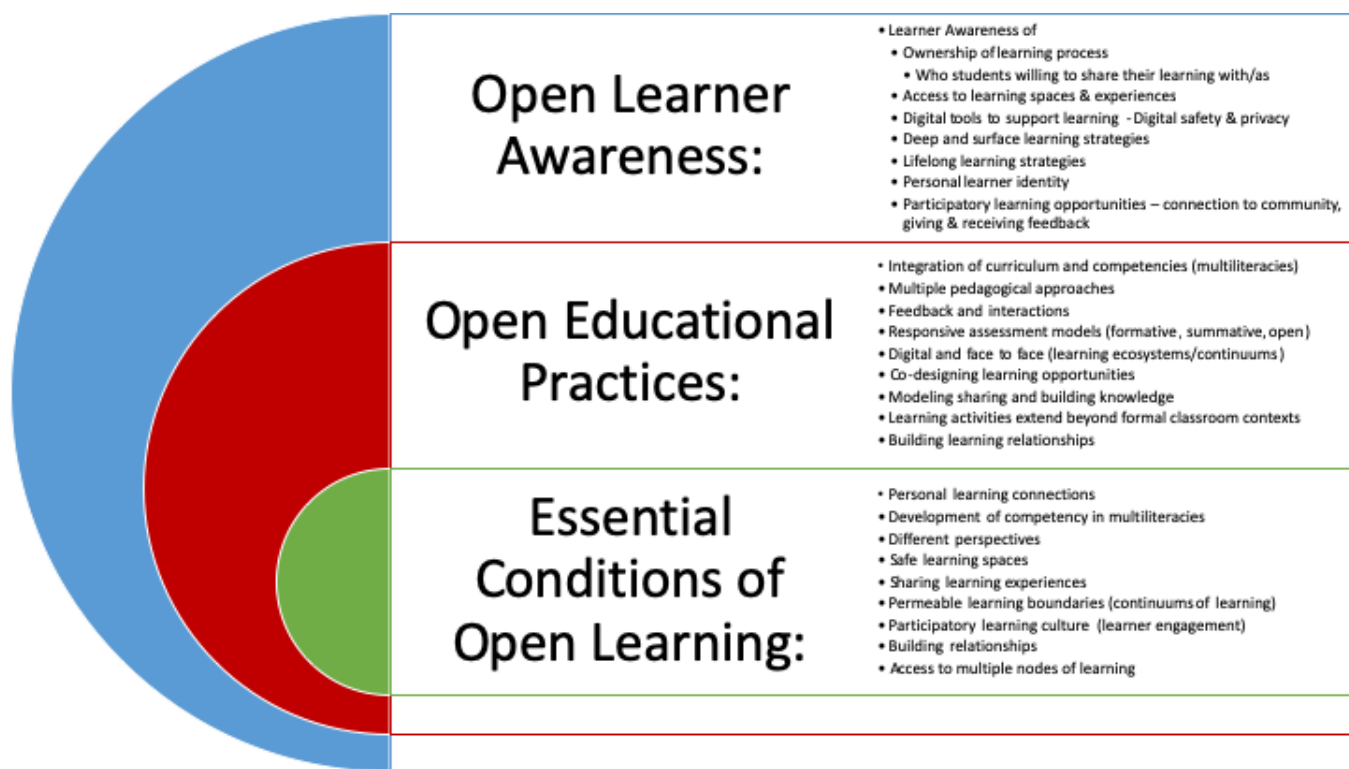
Open Learner Awareness:

• Learner Awareness of
• Ownership of learning process
• Who students willing to share their learning with/as
• Access to learning spaces & experiences
• Digital tools to support learning - Digital safety & privacy
• Deep and surface learning strategies
• Lifelong learning strategies
• Personal learner identity
• Participatory learning opportunities – connection to community, giving & receiving feedback

Open Educational Practices:

• Integration of curriculum and competencies (multiliteracies)
• Multiple pedagogical approaches
• Feedback and interactions
• Responsive assessment models (formative, summative, open)
• Digital and face to face (learning ecosystems/continuums)
• Co-designing learning opportunities
• Modeling sharing and building knowledge
• Learning activities extend beyond formal classroom contexts
• Building learning relationships

Essential Conditions of Open Learning:

• Personal learning connections
• Development of competency in multiliteracies
• Different perspectives
• Safe learning spaces
• Sharing learning experiences
• Permeable learning boundaries (continuums of learning)
• Participatory learning culture (learner engagement)
• Building relationships
• Access to multiple nodes of learning